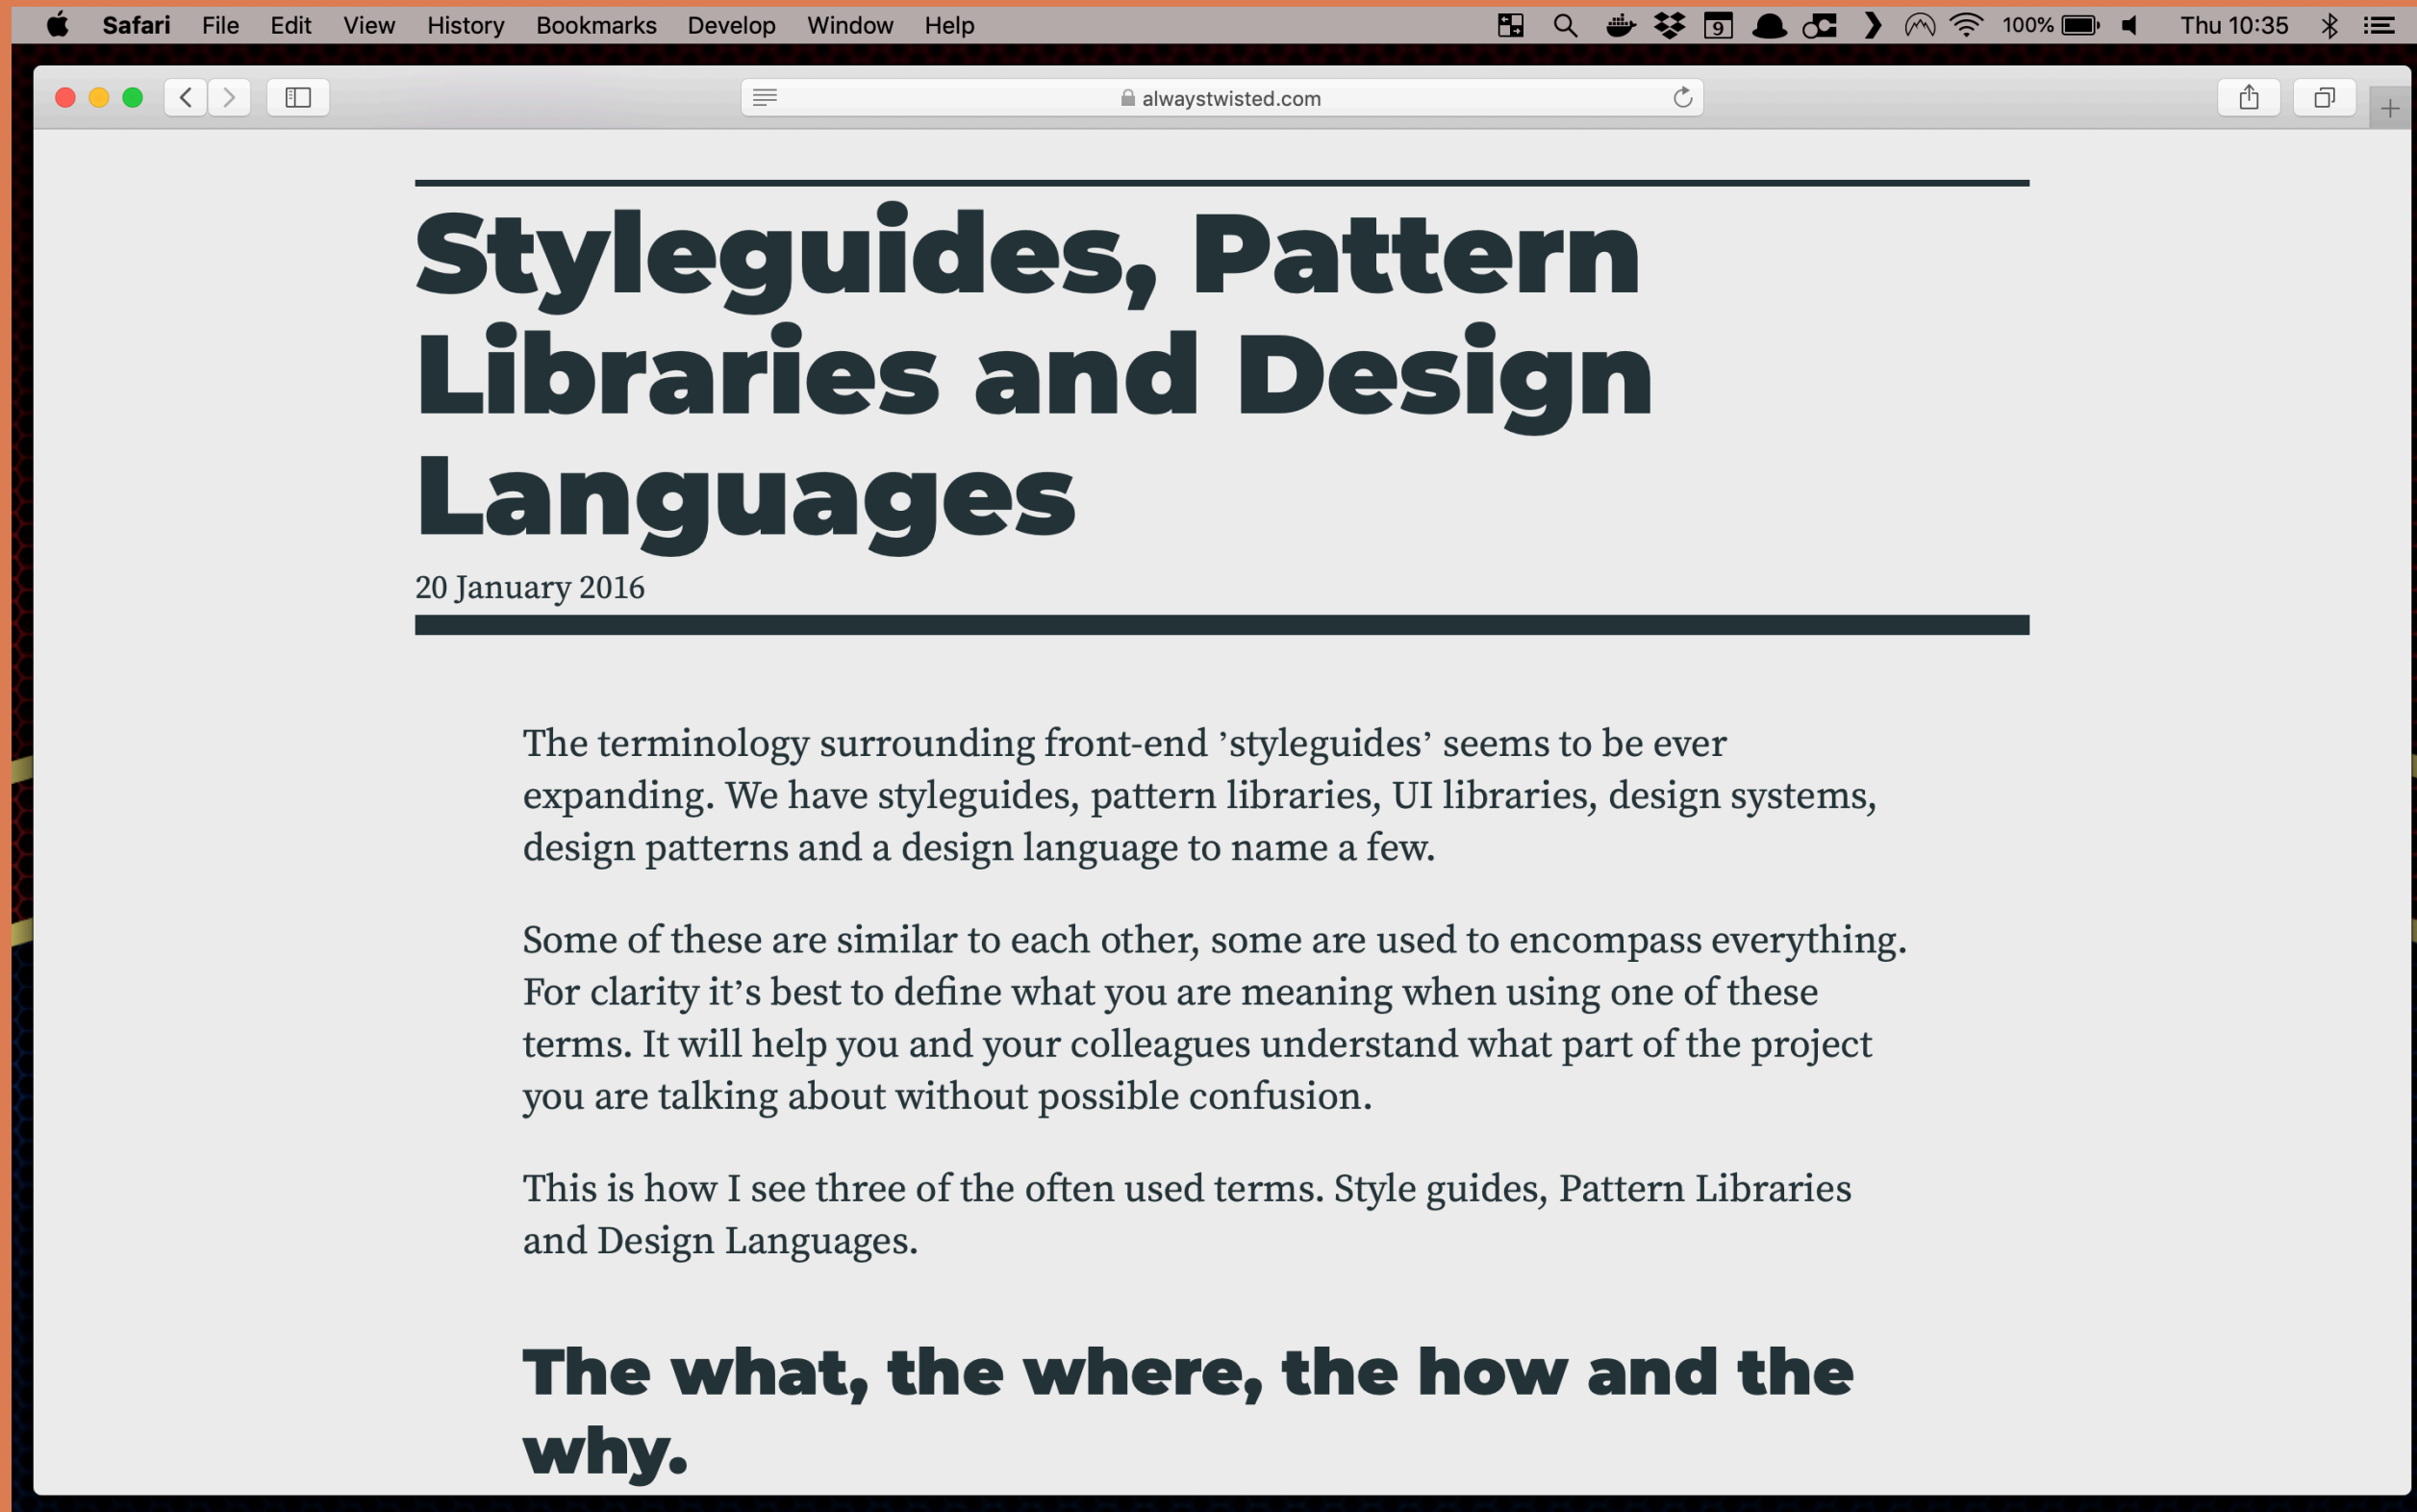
Safari File Edit View History Bookmarks Develop Window Help 9 100% Thu 10:35

alwaystwisted.com

Styleguides, Pattern Libraries and Design Languages

20 January 2016

The terminology surrounding front-end ’styleguides’ seems to be ever expanding. We have styleguides, pattern libraries, UI libraries, design systems, design patterns and a design language to name a few.

Some of these are similar to each other, some are used to encompass everything. For clarity it’s best to define what you are meaning when using one of these terms. It will help you and your colleagues understand what part of the project you are talking about without possible confusion.

This is how I see three of the often used terms. Style guides, Pattern Libraries and Design Languages.

The what, the where, the how and the why.